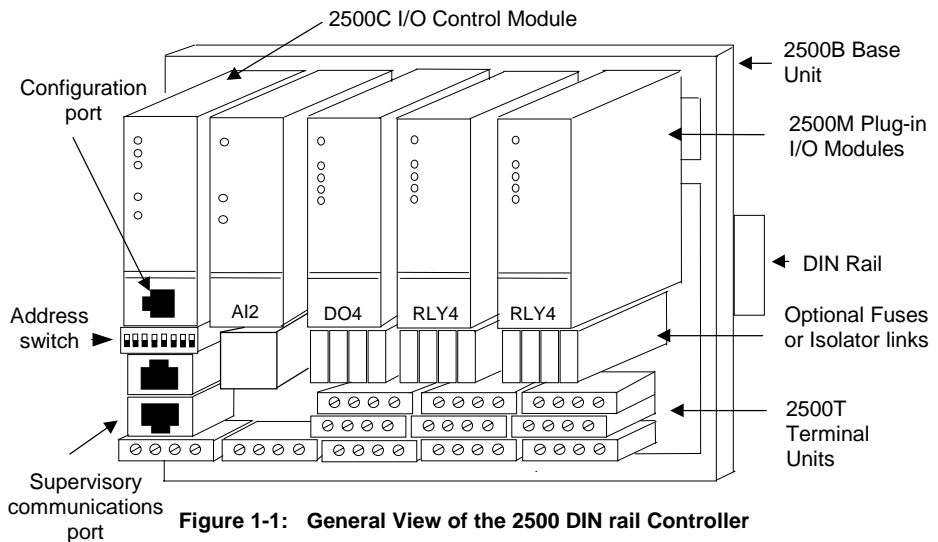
2500C I/O Control Module

2500B Base Unit

Configuration port

2500M Plug-in I/O Modules

DIN Rail

AI2

DO4

RLY4

RLY4

Address switch

Optional Fuses or Isolator links

2500T Terminal Units

Supervisory communications port

Figure 1-1: General View of the 2500 DIN rail Controller